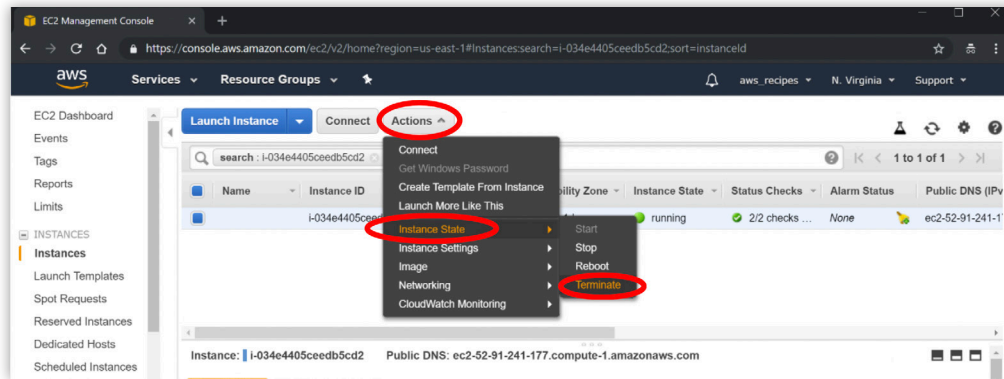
EC2 Management Console

https://console.aws.amazon.com/ec2/v2/home?region=us-east-1#Instances:search=i-034e4405ceedb5cd2;sort=instanceId

aws Services Resource Groups

aws_recipes N. Virginia Support

EC2 Dashboard
Events
Tags
Reports
Limits
INSTANCES
Instances
Launch Templates
Spot Requests
Reserved Instances
Dedicated Hosts
Scheduled Instances

Launch Instance Connect Actions

search : i-034e4405ceedb5cd2

1 to 1 of 1

| Name | Instance ID | ...bility Zone | Instance State | Status Checks | Alarm Status | Public DNS (IPv... |
|---|---|---|---|---|---|---|
| | i-034e4405cee... | | running | 2/2 checks ... | None | ec2-52-91-241-1... |

Connect
Get Windows Password
Create Template From Instance
Launch More Like This
Instance State
Instance Settings
Image
Networking
CloudWatch Monitoring

Start
Stop
Reboot
Terminate

Instance: i-034e4405ceedb5cd2 Public DNS: ec2-52-91-241-177.compute-1.amazonaws.com